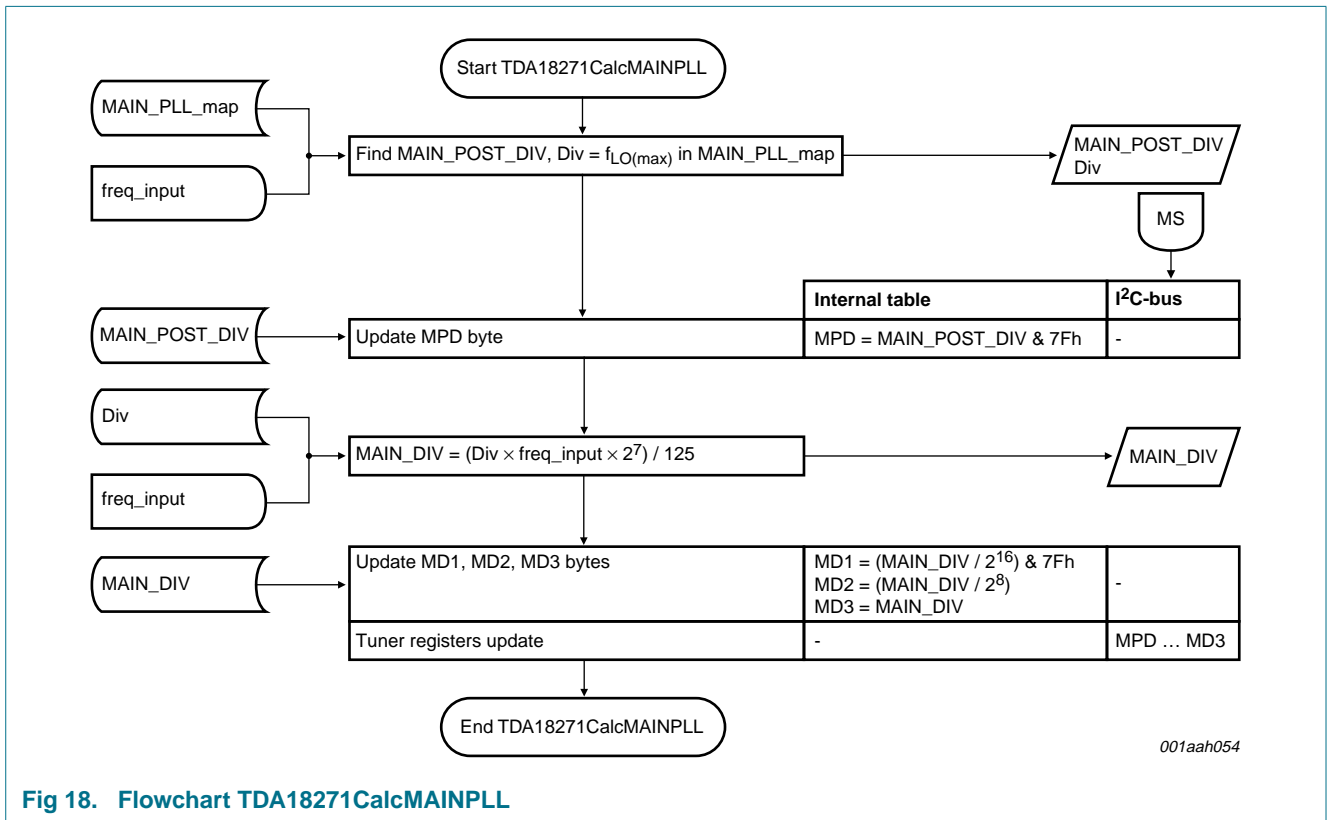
Start TDA18271CalcMAINPLL

MAIN_PLL_map

freq_input

Find MAIN_POST_DIV, Div = $f_{LO(max)}$ in MAIN_PLL_map

MAIN_POST_DIV
Div

MS

| | Internal table | I$^2$C-bus |
|---|---|---|
| Update MPD byte | MPD = MAIN_POST_DIV & 7Fh | - |

MAIN_POST_DIV

Div

freq_input

MAIN_DIV = (Div $\times$ freq_input $\times$ $2^7$) / 125

MAIN_DIV

MAIN_DIV

| | | |
|---|---|---|
| Update MD1, MD2, MD3 bytes | MD1 = (MAIN_DIV / $2^{16}$) & 7Fh<br>MD2 = (MAIN_DIV / $2^8$)<br>MD3 = MAIN_DIV | - |
| Tuner registers update | - | MPD … MD3 |

End TDA18271CalcMAINPLL

001aah054

Fig 18. Flowchart TDA18271CalcMAINPLL